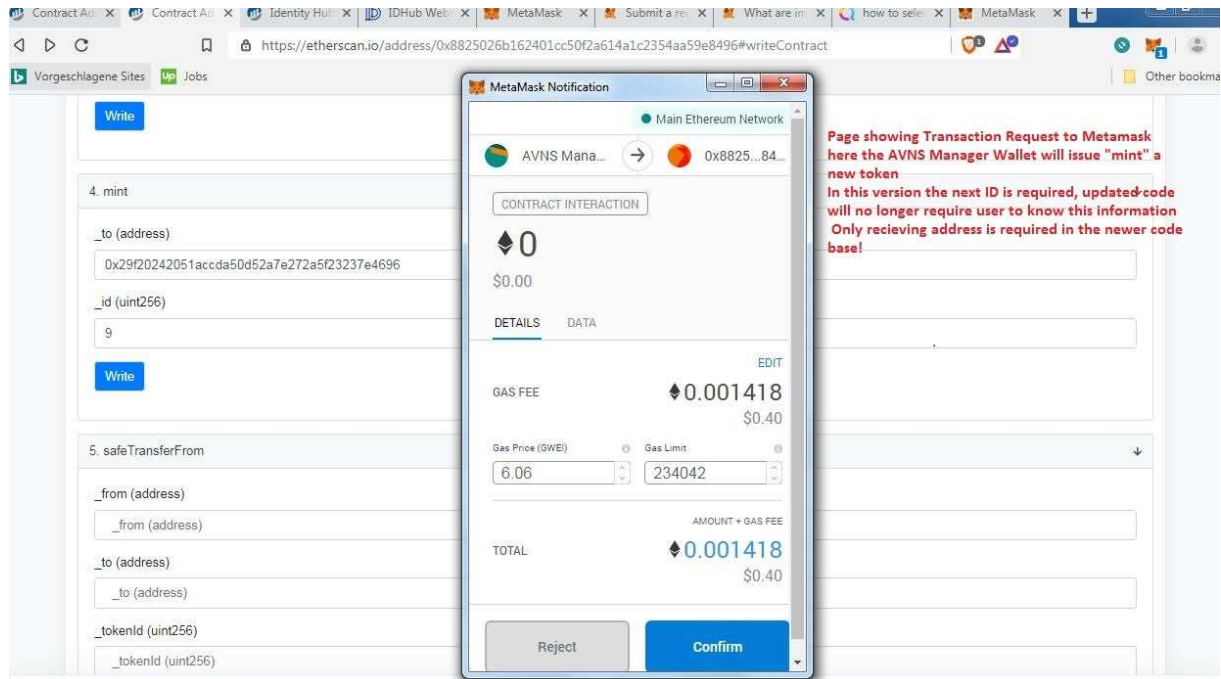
Contract Ad X | Contract Ad X | Identity Hub X | IDHub Web X | MetaMask X | Submit a re X | What are im X | how to sele X | MetaMask X | +

https://etherscan.io/address/0x8825026b162401cc50f2a614a1c2354aa59e8496#writeContract

Vorgeschlagene Sites | Jobs | Other bookma

Write

4. mint

_to (address)

0x29f20242051accda50d52a7e272a5f23237e4696

_id (uint256)

9

Write

5. safeTransferFrom

_from (address)

_from (address)

_to (address)

_to (address)

_tokenId (uint256)

_tokenId (uint256)

MetaMask Notification

Main Ethereum Network

AVNS Mana... → 0x8825...84...

CONTRACT INTERACTION

♦0

$0.00

DETAILS DATA

EDIT

GAS FEE ♦0.001418

$0.40

Gas Price (GWEI) Gas Limit

6.06 234042

AMOUNT + GAS FEE

TOTAL ♦0.001418

$0.40

Reject Confirm

Page showing Transaction Request to Metamask here the AVNS Manager Wallet will issue "mint" a new token

In this version the next ID is required, updated code will no longer require user to know this information

Only recieving address is required in the newer code base!